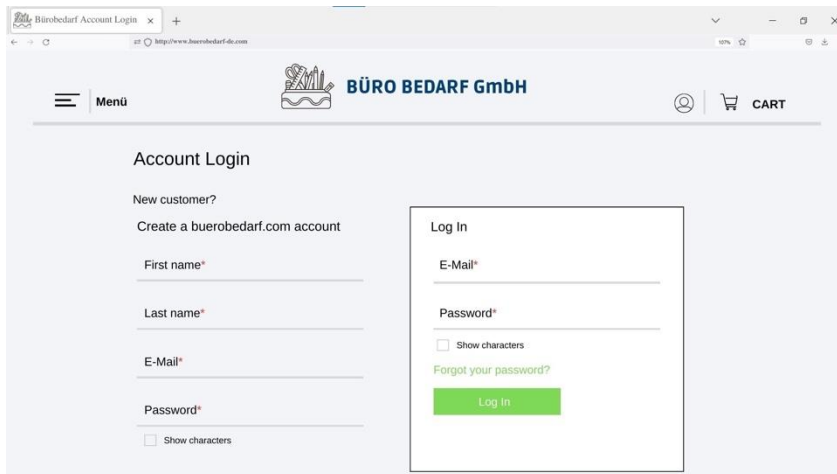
Bürobedarf Account Login ×
+
http://www.buerobedarf-de.com
107%

Menü
BÜRO BEDARF GmbH
CART

Account Login

New customer?

Create a buerobedarf.com account

First name*

Last name*

E-Mail*

Password*

Show characters

Log In

E-Mail*

Password*

Show characters

Forgot your password?

Log In